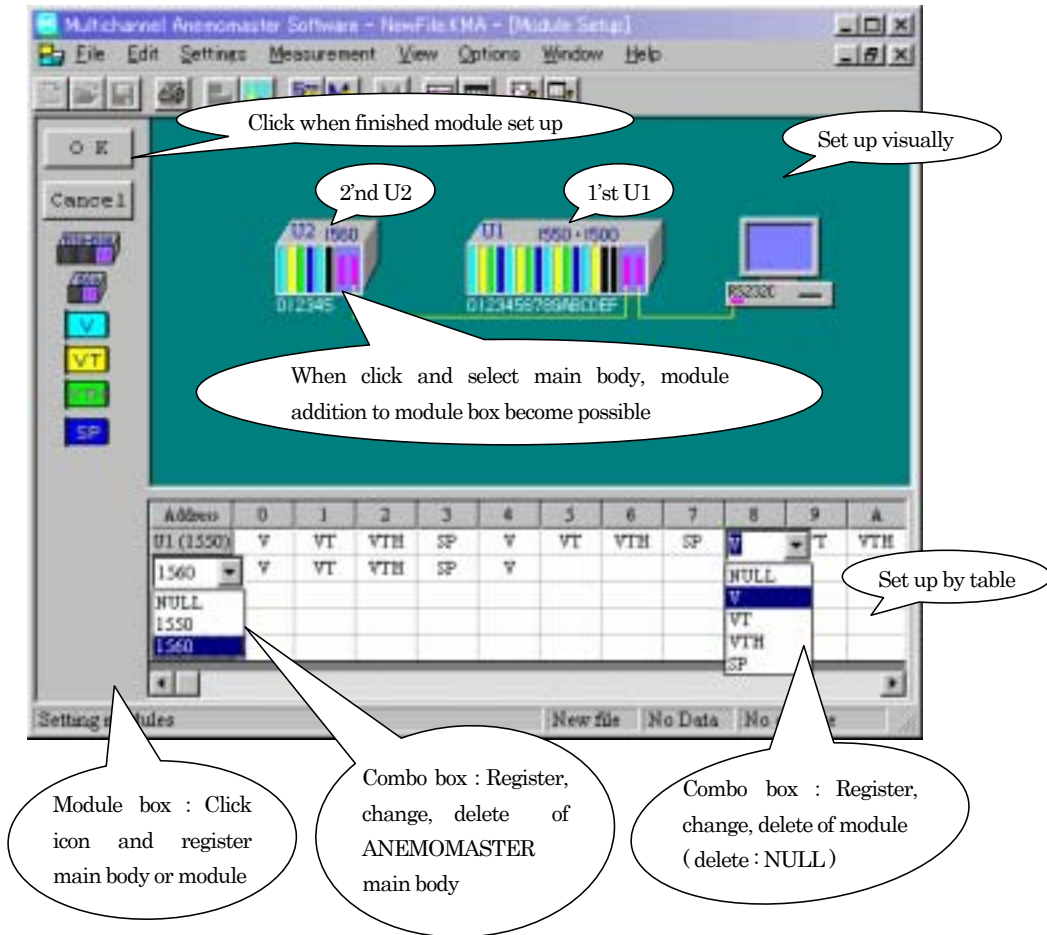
Multichannel Anemomaster Software - NewFile.KMA - [Module Setup]

File Edit Settings Measurement View Options Window Help

Click when finished module set up

O K

Cancel

Set up visually

2'nd U2

1'st U1

U2 1560

U1 1550 - 1500

012345

0123456789ABCDEF

RS232C

V

VT

T

SP

When click and select main body, module addition to module box become possible

| Address | 0 | 1 | 2 | 3 | 4 | 5 | 6 | 7 | 8 | 9 | A |
|---|---|---|---|---|---|---|---|---|---|---|---|
| U1 (1550) | V | VT | VTH | SP | V | VT | VTH | SP | V | T | VTH |
| 1560 | V | VT | VTH | SP | V | | | | | | |

NULL
1550
1560

NULL
V
VT
VTH
SP

Set up by table

Setting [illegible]dules | New file | No Data | No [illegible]e

Module box : Click icon and register main body or module

Combo box : Register, change, delete of ANEMOMASTER main body

Combo box : Register, change, delete of module ( delete : NULL )